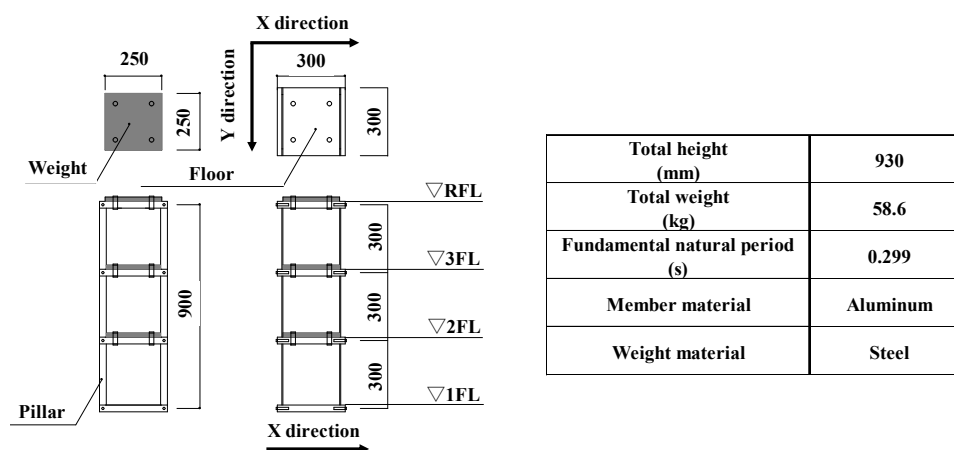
X direction

250

Y direction

300

250

300

Weight

Floor

▽RFL

300

▽3FL

900

300

▽2FL

300

▽1FL

Pillar

X direction

| Total height (mm) | 930 |
|---|---|
| Total weight (kg) | 58.6 |
| Fundamental natural period (s) | 0.299 |
| Member material | Aluminum |
| Weight material | Steel |